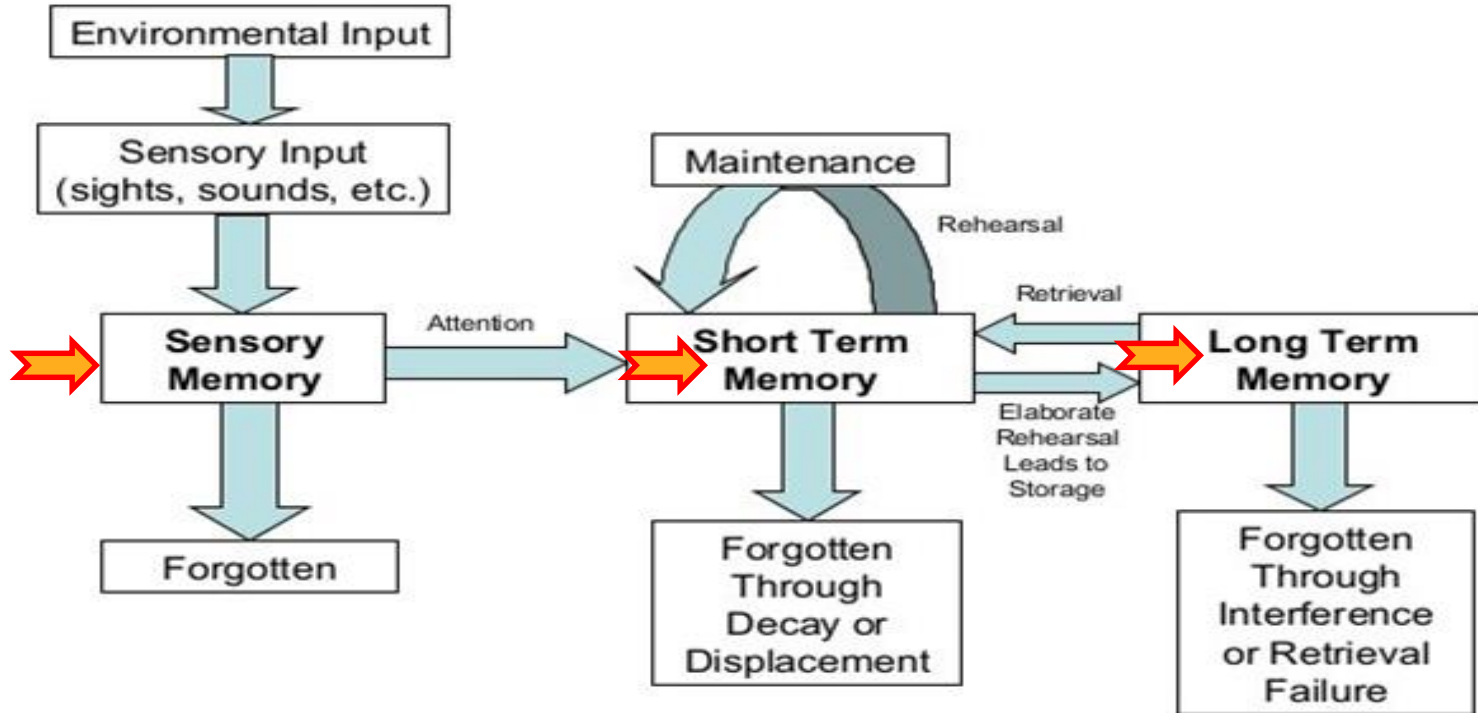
Environmental Input

Sensory Input
(sights, sounds, etc.)

Maintenance

Rehearsal

Sensory Memory

Attention

Short Term Memory

Retrieval

Long Term Memory

Elaborate Rehearsal Leads to Storage

Forgotten

Forgotten Through Decay or Displacement

Forgotten Through Interference or Retrieval Failure